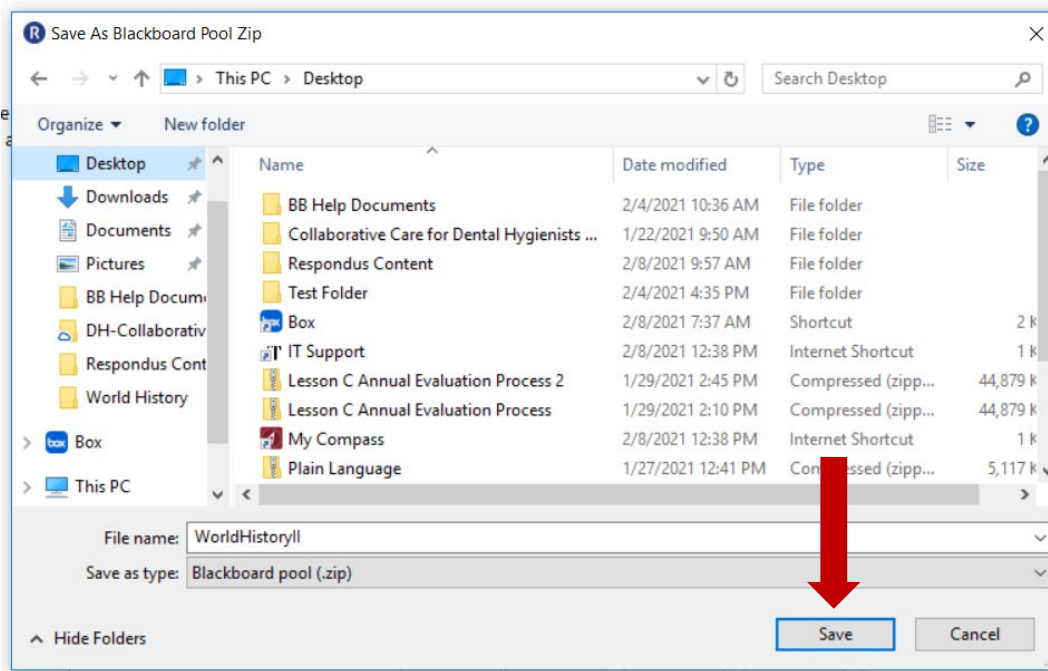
Save As Blackboard Pool Zip

This PC > Desktop

Search Desktop

Organize ▾ New folder

Desktop
Downloads
Documents
Pictures
BB Help Docum
DH-Collaborativ
Respondus Cont
World History
Box
This PC

| Name | Date modified | Type | Size |
|---|---|---|---|
| BB Help Documents | 2/4/2021 10:36 AM | File folder | |
| Collaborative Care for Dental Hygienists ... | 1/22/2021 9:50 AM | File folder | |
| Respondus Content | 2/8/2021 9:57 AM | File folder | |
| Test Folder | 2/4/2021 4:35 PM | File folder | |
| Box | 2/8/2021 7:37 AM | Shortcut | 2 K |
| IT Support | 2/8/2021 12:38 PM | Internet Shortcut | 1 K |
| Lesson C Annual Evaluation Process 2 | 1/29/2021 2:45 PM | Compressed (zipp... | 44,879 K |
| Lesson C Annual Evaluation Process | 1/29/2021 2:10 PM | Compressed (zipp... | 44,879 K |
| My Compass | 2/8/2021 12:38 PM | Internet Shortcut | 1 K |
| Plain Language | 1/27/2021 12:41 PM | Com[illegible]ssed (zipp... | 5,117 K |

File name: WorldHistoryII
Save as type: Blackboard pool (.zip)

Hide Folders

Save Cancel